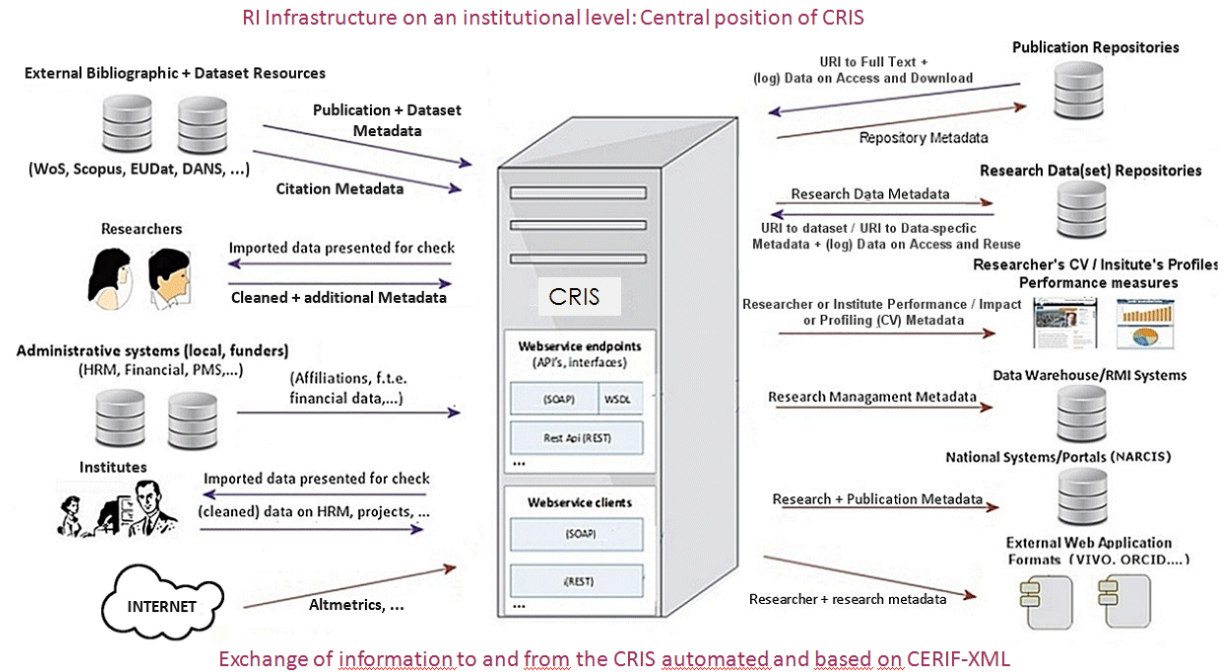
RI Infrastructure on an institutional level: Central position of CRIS

External Bibliographic + Dataset Resources

(WoS, Scopus, EUDat, DANS, ...)

Publication + Dataset Metadata

Citation Metadata

Researchers

Imported data presented for check

Cleaned + additional Metadata

Administrative systems (local, funders)
(HRM, Financial, PMS,...)

(Affiliations, f.t.e. financial data,...)

Institutes

Imported data presented for check

(cleaned) data on HRM, projects, ...

INTERNET

Altmetrics, ...

CRIS

Webservice endpoints
(API's, interfaces)

(SOAP)

WSDL

Rest Api (REST)

...

Webservice clients

(SOAP)

(REST)

...

URI to Full Text +
(log) Data on Access and Download

Publication Repositories

Repository Metadata

Research Data(set) Repositories

Research Data Metadata

URI to dataset / URI to Data-specfic Metadata + (log) Data on Access and Reuse

Researcher's CV / Insitute's Profiles
Performance measures

Researcher or Institute Performance / Impact or Profiling (CV) Metadata

Data Warehouse/RMI Systems

Research Managment Metadata

National Systems/Portals (NARCIS)

Research + Publication Metadata

External Web Application Formats (VIVO, ORCID,...)

Researcher + research metadata

Exchange of information to and from the CRIS automated and based on CERIF-XML